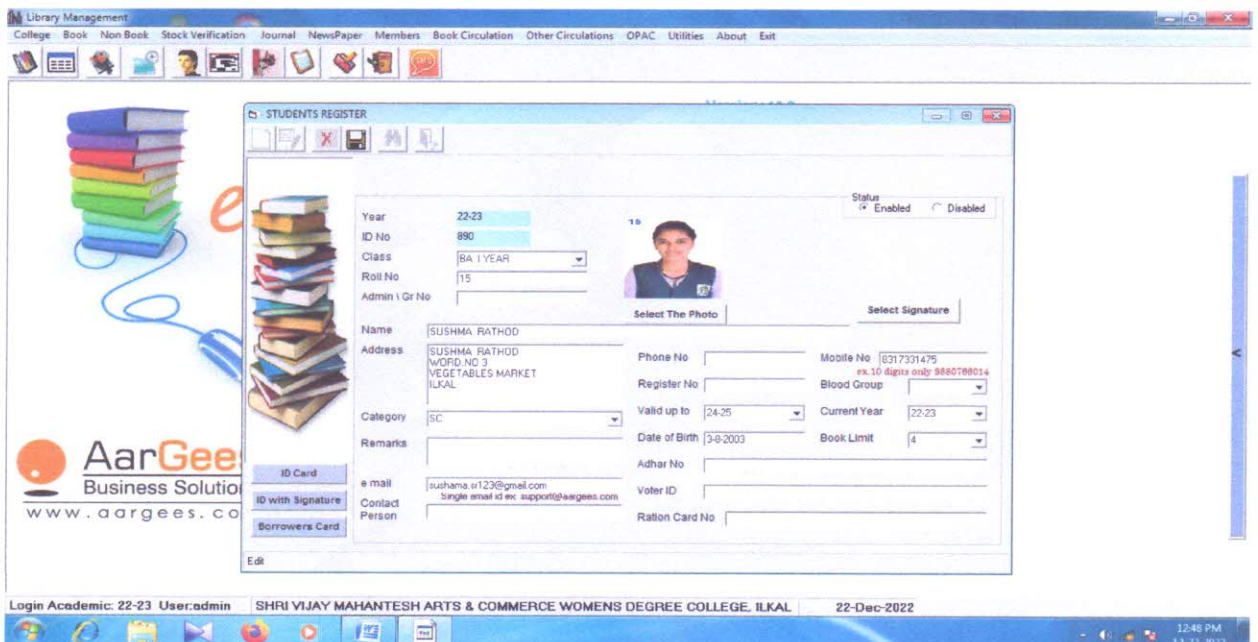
Library Management

College Book Non Book Stock Verification Journal NewsPaper Members Book Circulation Other Circulations OPAC Utilities About Exit

STUDENTS REGISTER

Status
Enabled Disabled

Year 22-23
ID No 890
Class BA I YEAR
Roll No 15
Admin \ Gr No

Select The Photo

Select Signature

Name SUSHMA RATHOD
Address SUSHMA RATHOD WORD NO 3 VEGETABLES MARKET ILKAL

Phone No
Mobile No 8317331475
ex.10 digits only 9880788014
Register No
Blood Group

Category SC
Valid up to 24-25
Current Year 22-23

Remarks
Date of Birth 3-8-2003
Book Limit 4

Adhar No

ID Card
ID with Signature
Borrowers Card

e mail sushama.sr123@gmail.com
Single email id ex: support@aargees.com
Voter ID
Contact Person
Ration Card No

Edit

AarGees
Business Solution
www.aargees.co

Login Academic: 22-23 User:admin SHRI VIJAY MAHANTESH ARTS & COMMERCE WOMENS DEGREE COLLEGE, ILKAL 22-Dec-2022

12:48 PM